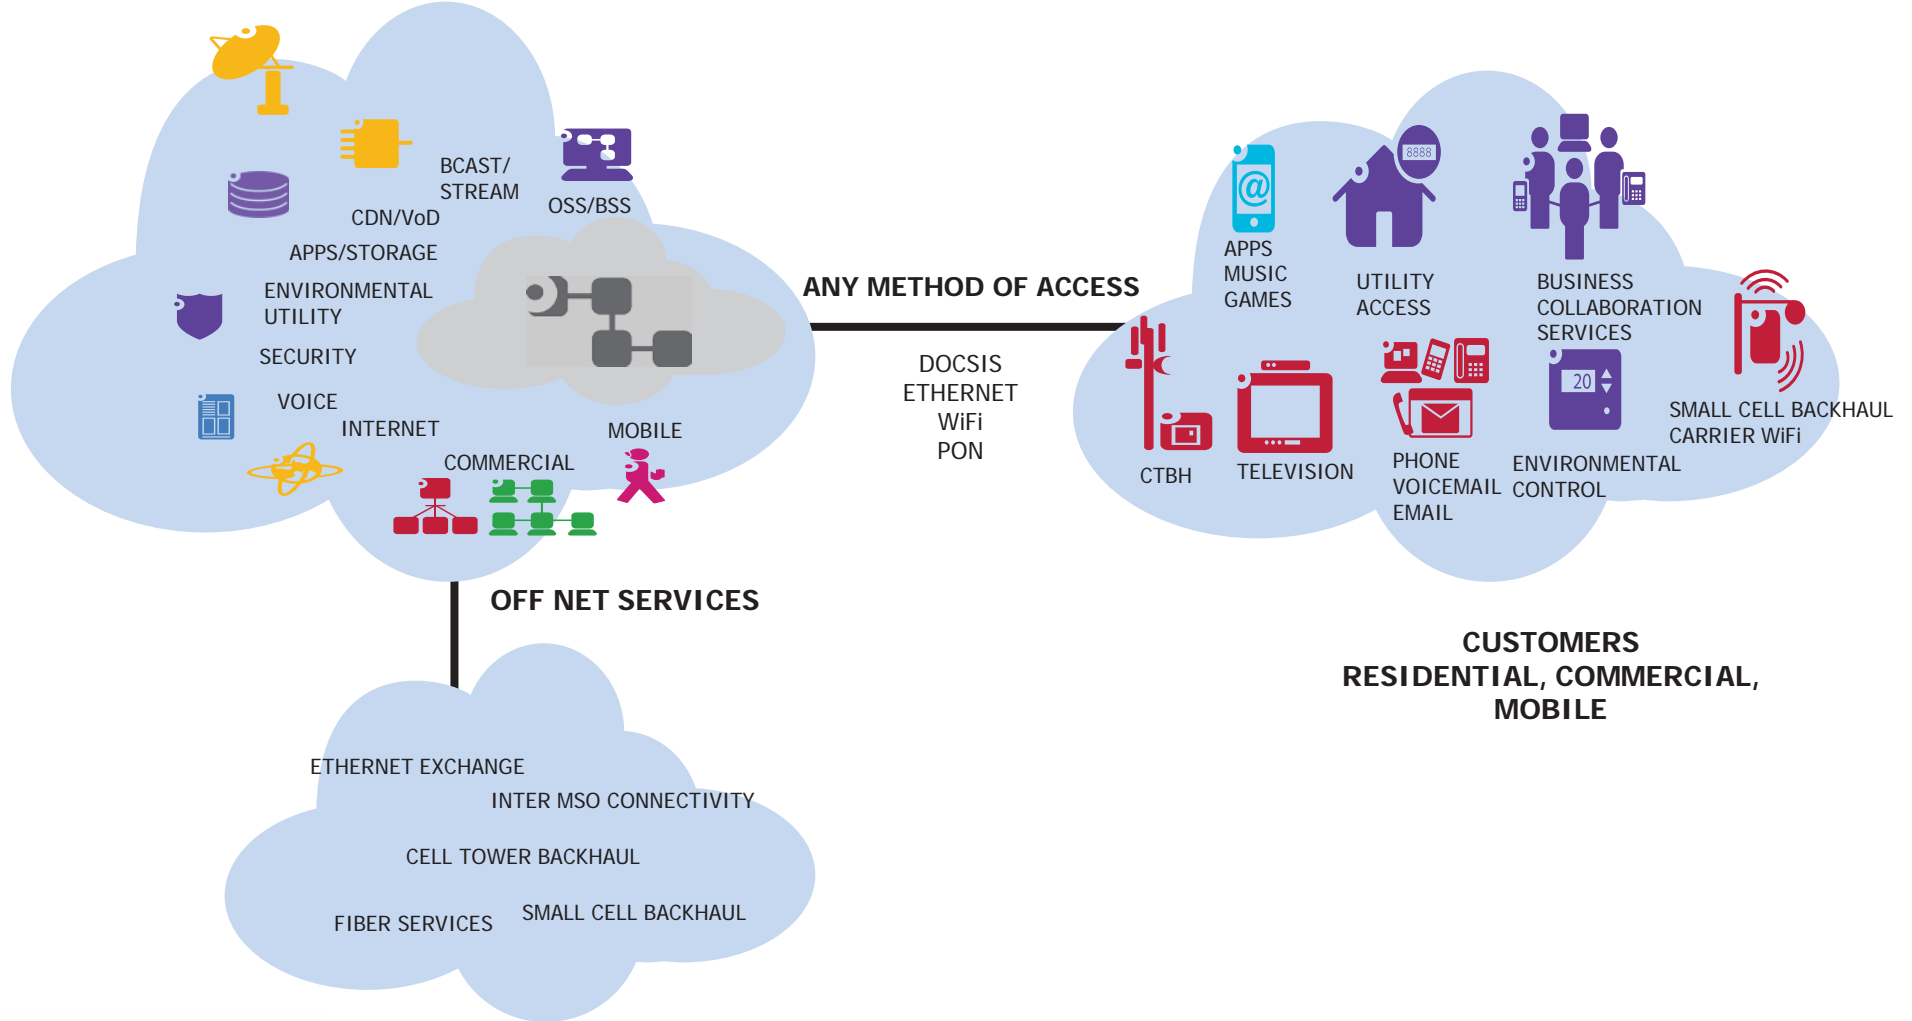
BCAST/
STREAM

OSS/BSS

CDN/VoD

APPS/STORAGE

ENVIRONMENTAL
UTILITY

SECURITY

VOICE

INTERNET

MOBILE

COMMERCIAL

ANY METHOD OF ACCESS

DOCSIS
ETHERNET
WiFi
PON

APPS
MUSIC
GAMES

8888

UTILITY
ACCESS

BUSINESS
COLLABORATION
SERVICES

CTBH

TELEVISION

PHONE
VOICEMAIL
EMAIL

20

ENVIRONMENTAL
CONTROL

SMALL CELL BACKHAUL
CARRIER WiFi

OFF NET SERVICES

CUSTOMERS
RESIDENTIAL, COMMERCIAL,
MOBILE

ETHERNET EXCHANGE

INTER MSO CONNECTIVITY

CELL TOWER BACKHAUL

FIBER SERVICES

SMALL CELL BACKHAUL